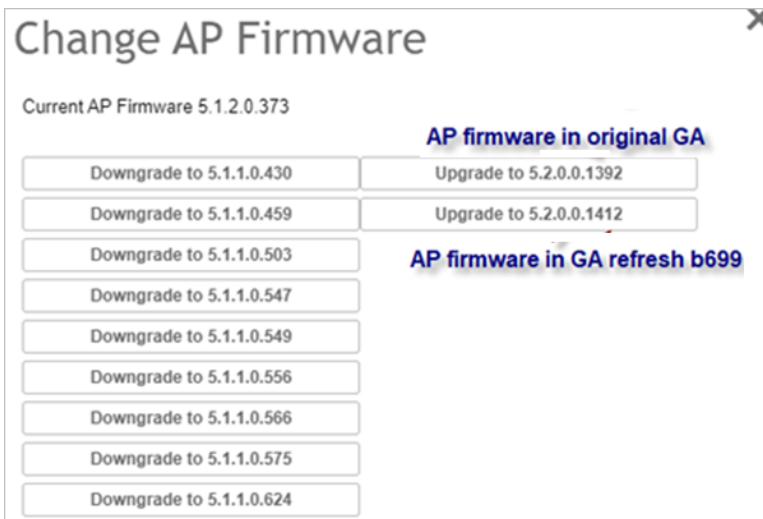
Change AP Firmware

Current AP Firmware 5.1.2.0.373

AP firmware in original GA

Downgrade to 5.1.1.0.430

Upgrade to 5.2.0.0.1392

Downgrade to 5.1.1.0.459

Upgrade to 5.2.0.0.1412

Downgrade to 5.1.1.0.503

AP firmware in GA refresh b699

Downgrade to 5.1.1.0.547

Downgrade to 5.1.1.0.549

Downgrade to 5.1.1.0.556

Downgrade to 5.1.1.0.566

Downgrade to 5.1.1.0.575

Downgrade to 5.1.1.0.624